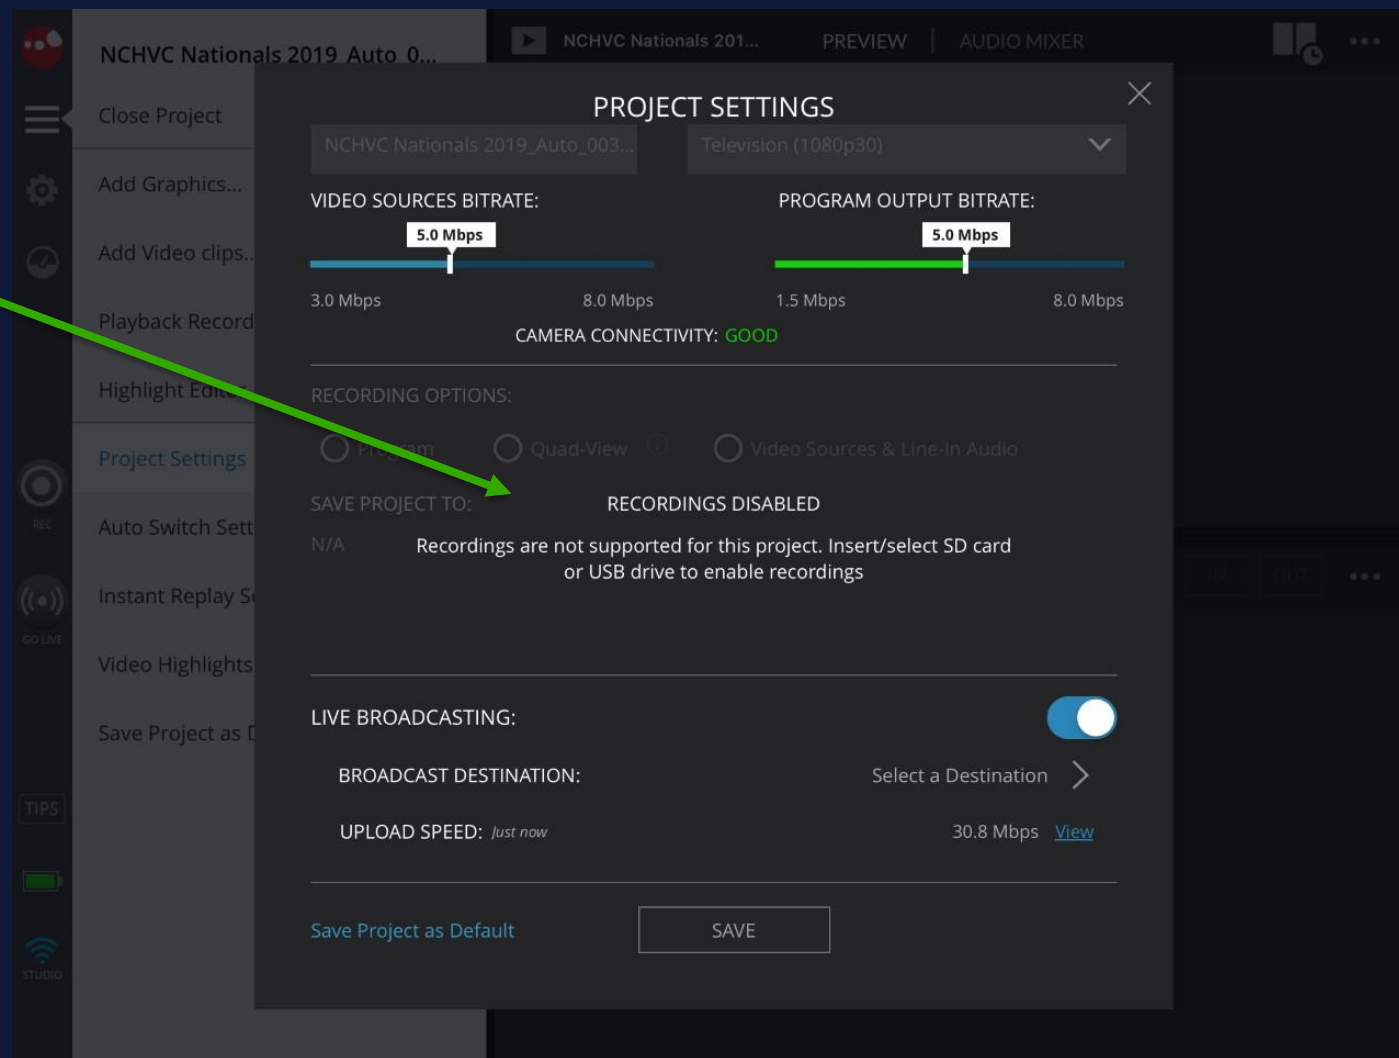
NCHVC Nationals 2019_Auto_0...

Close Project

Add Graphics...

Add Video clips...

Playback Record

Highlight Edito

Project Settings

Auto Switch Sett

Instant Replay S

Video Highlights

Save Project as D

REC

GO LIVE

TIPS

STUDIO

NCHVC Nationals 201...

PREVIEW | AUDIO MIXER

IN OUT

PROJECT SETTINGS

NCHVC Nationals 2019_Auto_003...

Television (1080p30)

VIDEO SOURCES BITRATE:

5.0 Mbps

3.0 Mbps

8.0 Mbps

PROGRAM OUTPUT BITRATE:

5.0 Mbps

1.5 Mbps

8.0 Mbps

CAMERA CONNECTIVITY: GOOD

RECORDING OPTIONS:

Program

Quad-View

Video Sources & Line-In Audio

SAVE PROJECT TO:

N/A

RECORDINGS DISABLED

Recordings are not supported for this project. Insert/select SD card or USB drive to enable recordings

LIVE BROADCASTING:

BROADCAST DESTINATION:

Select a Destination

UPLOAD SPEED: Just now

30.8 Mbps View

Save Project as Default

SAVE